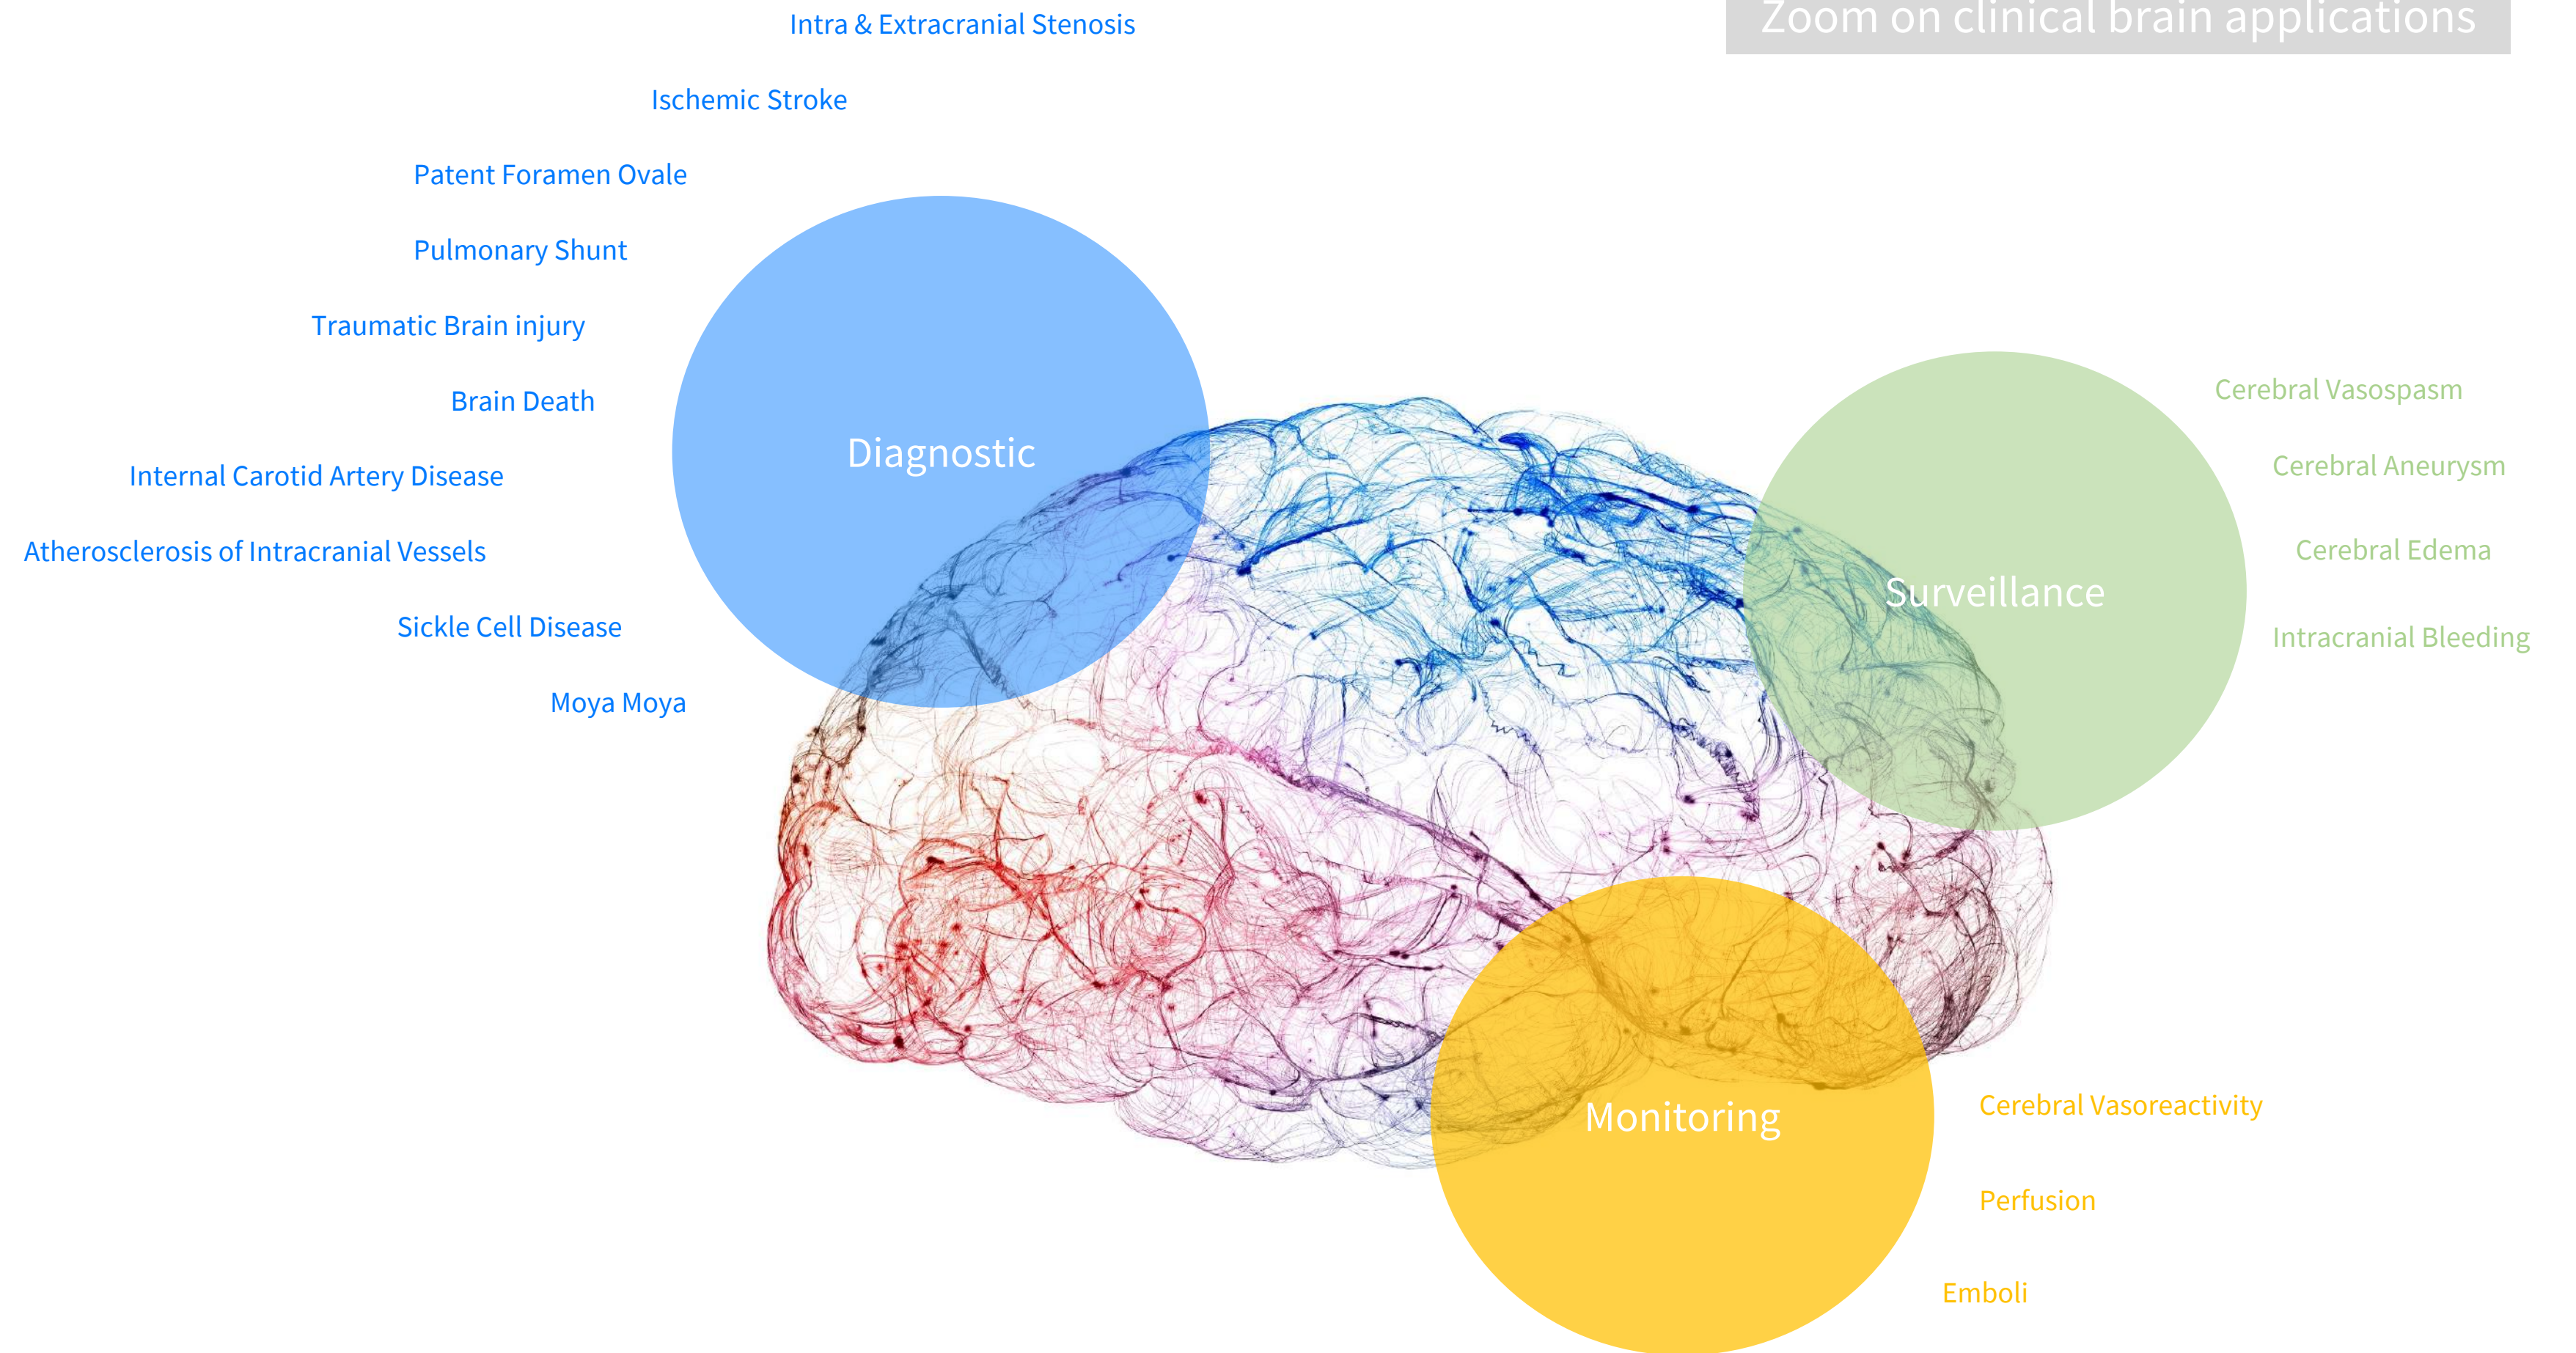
Zoom on clinical brain applications

Intra & Extracranial Stenosis

Ischemic Stroke

Patent Foramen Ovale

Pulmonary Shunt

Traumatic Brain injury

Brain Death

Internal Carotid Artery Disease

Atherosclerosis of Intracranial Vessels

Sickle Cell Disease

Moya Moya

Diagnostic

Surveillance

Cerebral Vasospasm

Cerebral Aneurysm

Cerebral Edema

Intracranial Bleeding

Monitoring

Cerebral Vasoreactivity

Perfusion

Emboli